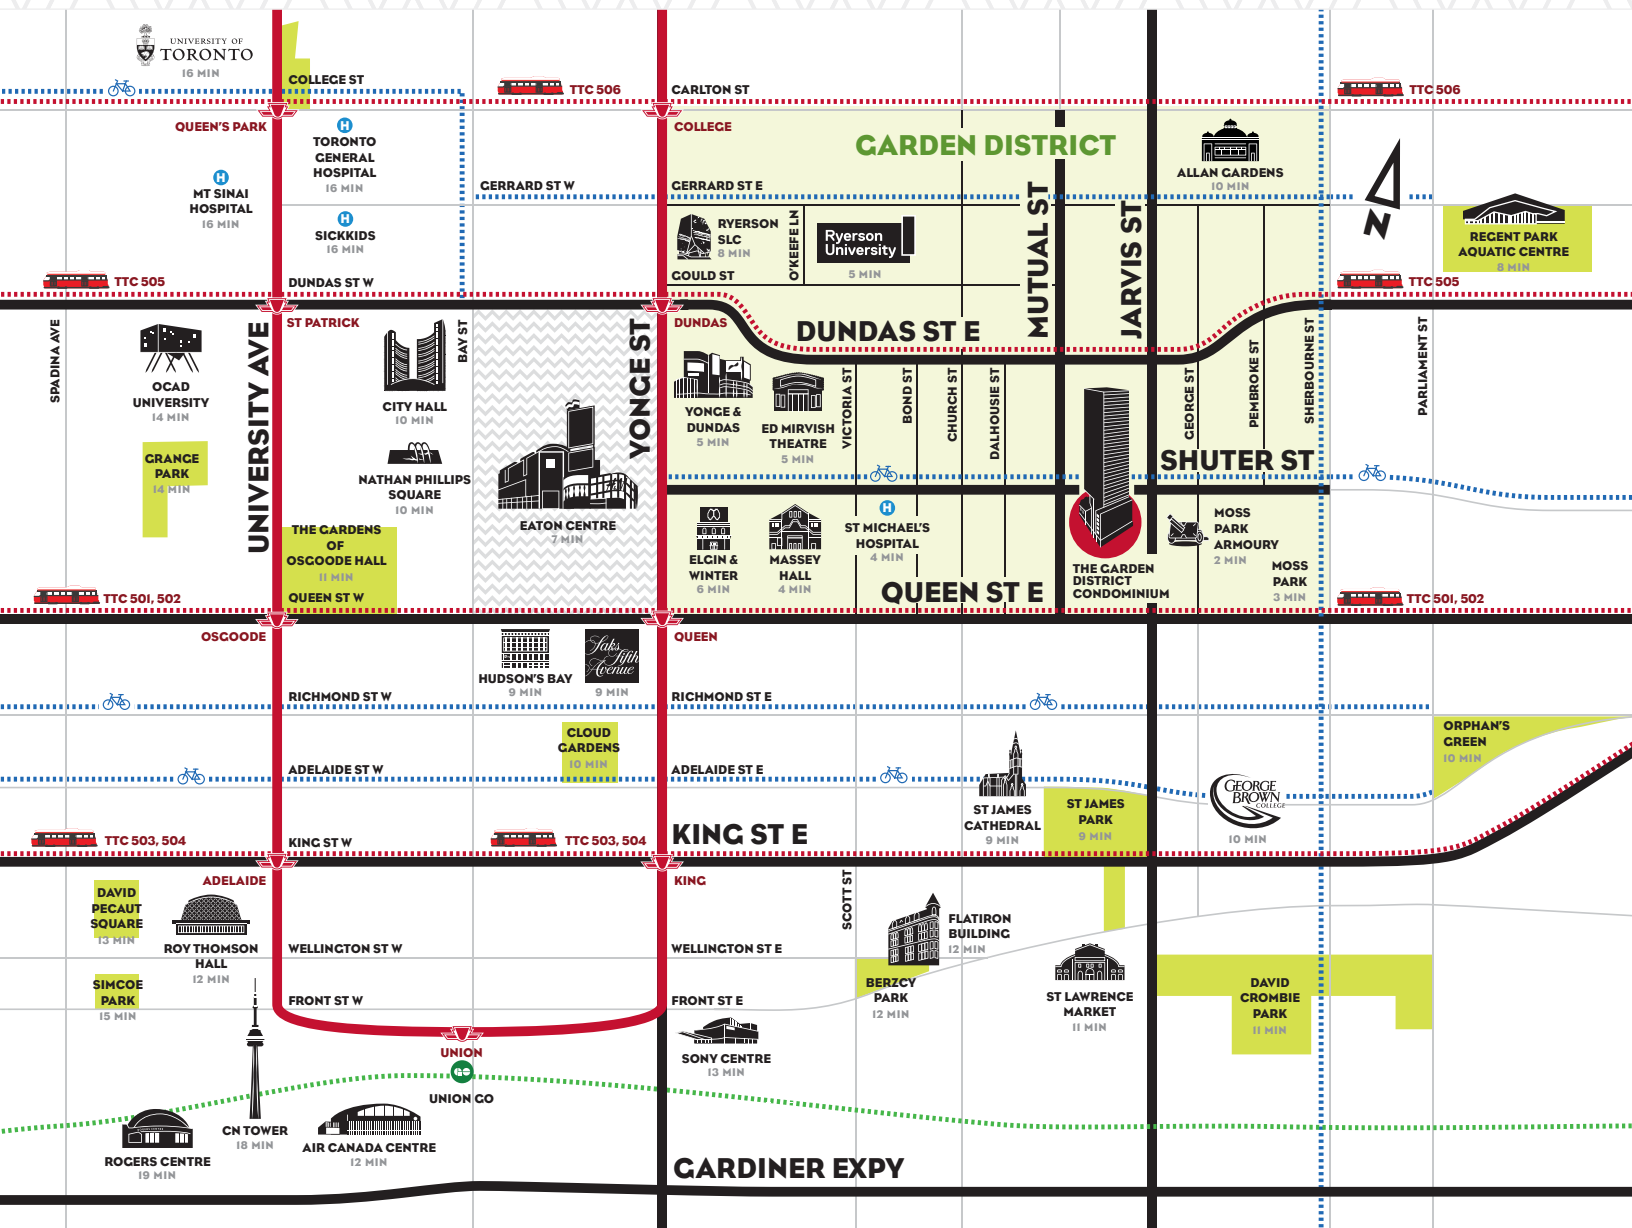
UNIVERSITY OF TORONTO
16 MIN

COLLEGE ST
TTC 506
CARLTON ST
TTC 506

QUEEN'S PARK
TORONTO GENERAL HOSPITAL
16 MIN
COLLEGE
GARDEN DISTRICT
ALLAN GARDENS
10 MIN

MT SINAI HOSPITAL
16 MIN

GERRARD ST W
GERRARD ST E

SICKKIDS
16 MIN

RYERSON SLC
8 MIN
O'KEEFE LN
Ryerson University
5 MIN
MUTUAL ST
JARVIS ST
REGENT PARK AQUATIC CENTRE
8 MIN

TTC 505
DUNDAS ST W
GOULD ST
TTC 505

SPADINA AVE
ST PATRICK
BAY ST
YONGE ST
DUNDAS
DUNDAS ST E

OCAD UNIVERSITY
14 MIN
UNIVERSITY AVE
CITY HALL
10 MIN
YONGE & DUNDAS
5 MIN
ED MIRVISH THEATRE
5 MIN
VICTORIA ST
BOND ST
CHURCH ST
DALHOUSIE ST
GEORGE ST
PEMBROKE ST
SHERBOURNE ST
PARLIAMENT ST

GRANGE PARK
14 MIN

NATHAN PHILLIPS SQUARE
10 MIN
SHUTER ST

EATON CENTRE
7 MIN

THE GARDENS OF OSGOODE HALL
11 MIN
ELGIN & WINTER
6 MIN
MASSEY HALL
4 MIN
ST MICHAEL'S HOSPITAL
4 MIN
THE GARDEN DISTRICT CONDOMINIUM
MOSS PARK ARMOURY
2 MIN
MOSS PARK
3 MIN

TTC 501, 502
QUEEN ST W
QUEEN ST E
TTC 501, 502

OSGOODE
HUDSON'S BAY
9 MIN
Saks Fifth Avenue
9 MIN
QUEEN

RICHMOND ST W
RICHMOND ST E

CLOUD GARDENS
10 MIN
ORPHAN'S GREEN
10 MIN

ADELAIDE ST W
ADELAIDE ST E

ST JAMES CATHEDRAL
9 MIN
ST JAMES PARK
9 MIN
GEORGE BROWN COLLEGE
10 MIN

TTC 503, 504
KING ST W
TTC 503, 504
KING ST E

ADELAIDE
KING
SCOTT ST
DAVID PECAUT SQUARE
13 MIN
ROY THOMSON HALL
12 MIN
WELLINGTON ST W
WELLINGTON ST E
FLATIRON BUILDING
12 MIN

SIMCOE PARK
15 MIN
FRONT ST W
FRONT ST E
BERCZY PARK
12 MIN
ST LAWRENCE MARKET
11 MIN
DAVID CROMBIE PARK
11 MIN

UNION
SONY CENTRE
13 MIN
UNION GO

CN TOWER
18 MIN
AIR CANADA CENTRE
12 MIN
ROGERS CENTRE
19 MIN

GARDINER EXPY